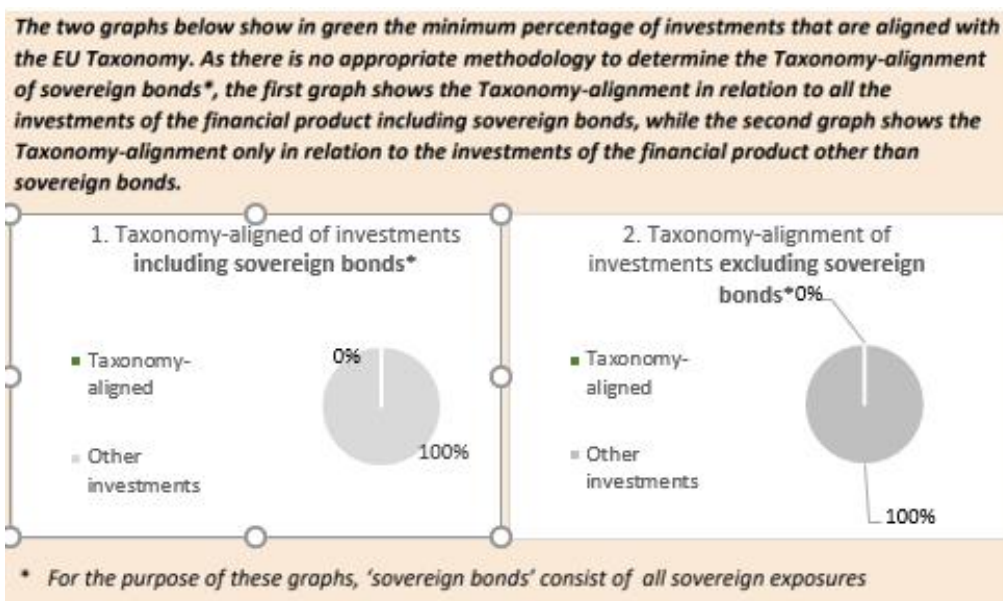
The two graphs below show in green the minimum percentage of investments that are aligned with the EU Taxonomy. As there is no appropriate methodology to determine the Taxonomy-alignment of sovereign bonds*, the first graph shows the Taxonomy-alignment in relation to all the investments of the financial product including sovereign bonds, while the second graph shows the Taxonomy-alignment only in relation to the investments of the financial product other than sovereign bonds.

1. Taxonomy-aligned of investments **including sovereign bonds***

Taxonomy-aligned

Other investments

0%

100%

2. Taxonomy-alignment of investments **excluding sovereign bonds***

0%

Taxonomy-aligned

Other investments

100%

* For the purpose of these graphs, 'sovereign bonds' consist of all sovereign exposures